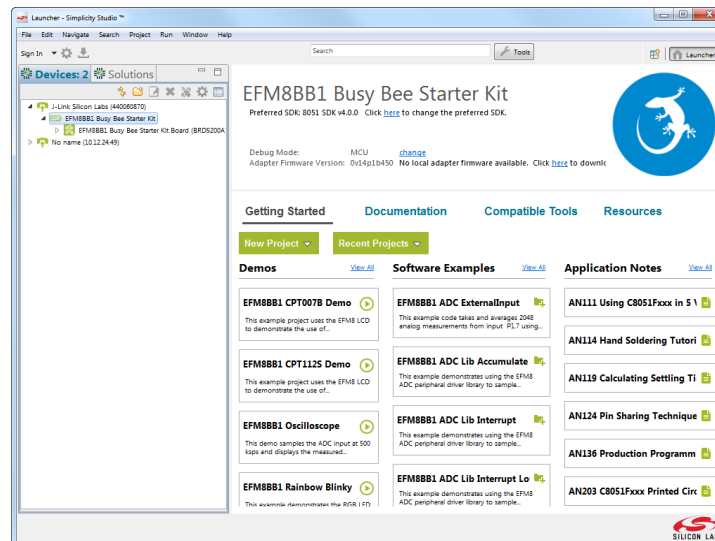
Launcher - Simplicity Studio ™

File Edit Navigate Search Project Run Window Help

Sign In

Search

Tools

Launcher

Devices: 2 Solutions

J-Link Silicon Labs (440060870)

EFM8BB1 Busy Bee Starter Kit

EFM8BB1 Busy Bee Starter Kit Board (BRD5200A

No name (10.12.24.49)

EFM8BB1 Busy Bee Starter Kit

Preferred SDK: 8051 SDK v4.0.0 Click here to change the preferred SDK.

Debug Mode: MCU change

Adapter Firmware Version: 0v14p1b450 No local adapter firmware available. Click here to downlo

Getting Started Documentation Compatible Tools Resources

New Project Recent Projects

Demos View All

EFM8BB1 CPT007B Demo

This example project uses the EFM8 LCD to demonstrate the use of...

EFM8BB1 CPT112S Demo

This example project uses the EFM8 LCD to demonstrate the use of...

EFM8BB1 Oscilloscope

This demo samples the ADC input at 500 ksps and displays the measured...

EFM8BB1 Rainbow Blinky

This example demonstrates the RGB LED

Software Examples View All

EFM8BB1 ADC ExternalInput

This example code takes and averages 2048 analog measurements from input P1.7 using...

EFM8BB1 ADC Lib Accumulate

This example demonstrates using the EFM8 ADC peripheral driver library to sample...

EFM8BB1 ADC Lib Interrupt

This example demonstrates using the EFM8 ADC peripheral driver library to sample...

EFM8BB1 ADC Lib Interrupt Lo

This example demonstrates using the EFM8 ADC peripheral driver library to sample...

Application Notes View All

AN111 Using C8051Fxxx in 5 \

AN114 Hand Soldering Tutori

AN119 Calculating Settling Ti

AN124 Pin Sharing Technique

AN136 Production Programm

AN203 C8051Fxxx Printed Circ

SILICON LA